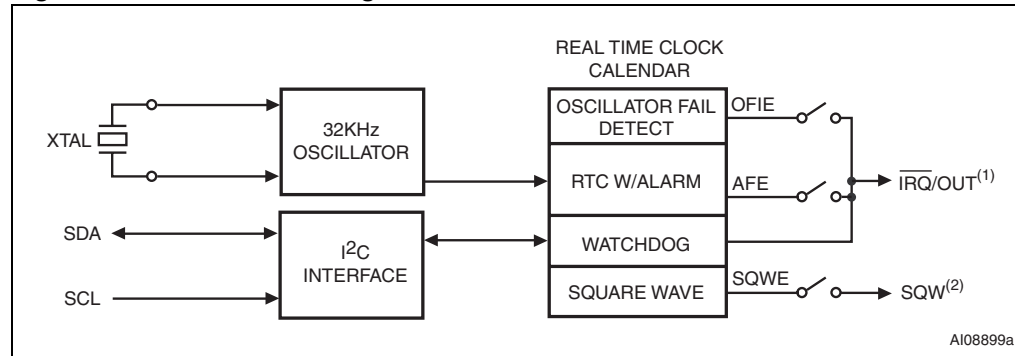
REAL TIME CLOCK CALENDAR

XTAL

32KHz OSCILLATOR

OSCILLATOR FAIL DETECT

OFIE

RTC W/ALARM

AFE

$\overline{IRQ}$/OUT$^{(1)}$

SDA

$I^2C$ INTERFACE

WATCHDOG

SCL

SQUARE WAVE

SQWE

SQW$^{(2)}$

AI08899a